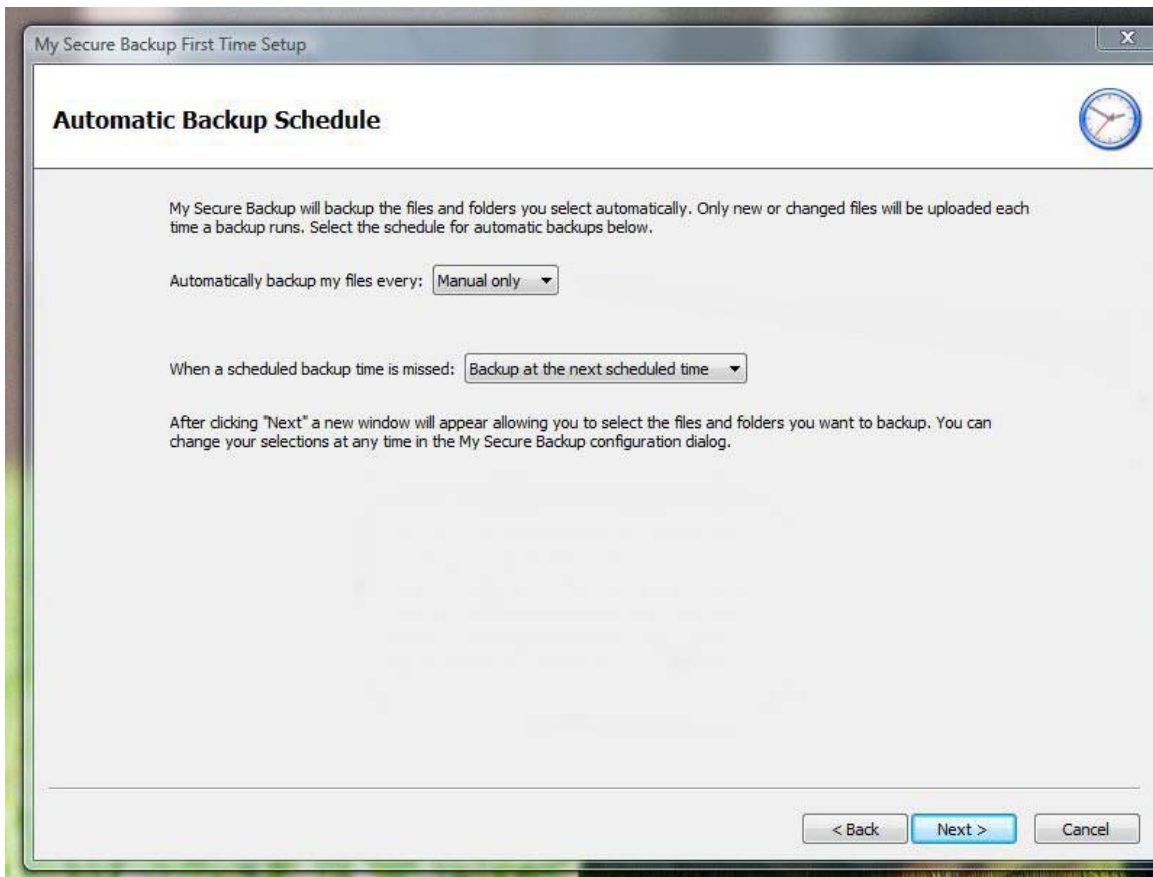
My Secure Backup First Time Setup

X

Automatic Backup Schedule

My Secure Backup will backup the files and folders you select automatically. Only new or changed files will be uploaded each time a backup runs. Select the schedule for automatic backups below.

Automatically backup my files every: Manual only

When a scheduled backup time is missed: Backup at the next scheduled time

After clicking "Next" a new window will appear allowing you to select the files and folders you want to backup. You can change your selections at any time in the My Secure Backup configuration dialog.

< Back

Next >

Cancel